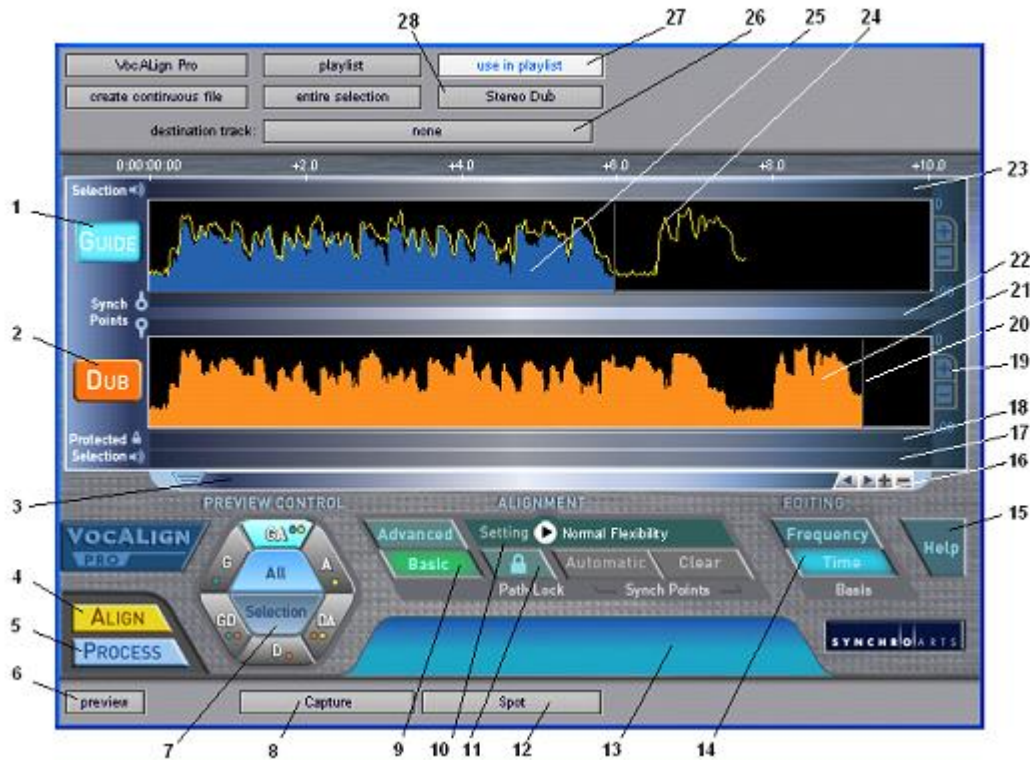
28 27 26 25 24

VocALign Pro
playlist
use in playlist
create continuous file
entire selection
Stereo Dub
destination track:
none

0:00:00:00 +2.0 +4.0 +6.0 +8.0 +10.0

Selection
23
1
GUIDE
22
Synch Points
21
2
20
DUB
19
18
Protected
Selection
17
16
3
PREVIEW CONTROL
ALIGNMENT
EDITING
15
VOCALIGN PRO
GA
G
A
All
Advanced
Setting
Normal Flexibility
Frequency
Help
Basic
Automatic
Clear
Time
4
ALIGN
Selection
GD
DA
Path Lock
Synch Points
Basis
5
PROCESS
D
SYNCHRO ARTS
6
preview
Capture
Spot
7 8 9 10 11 12 13 14